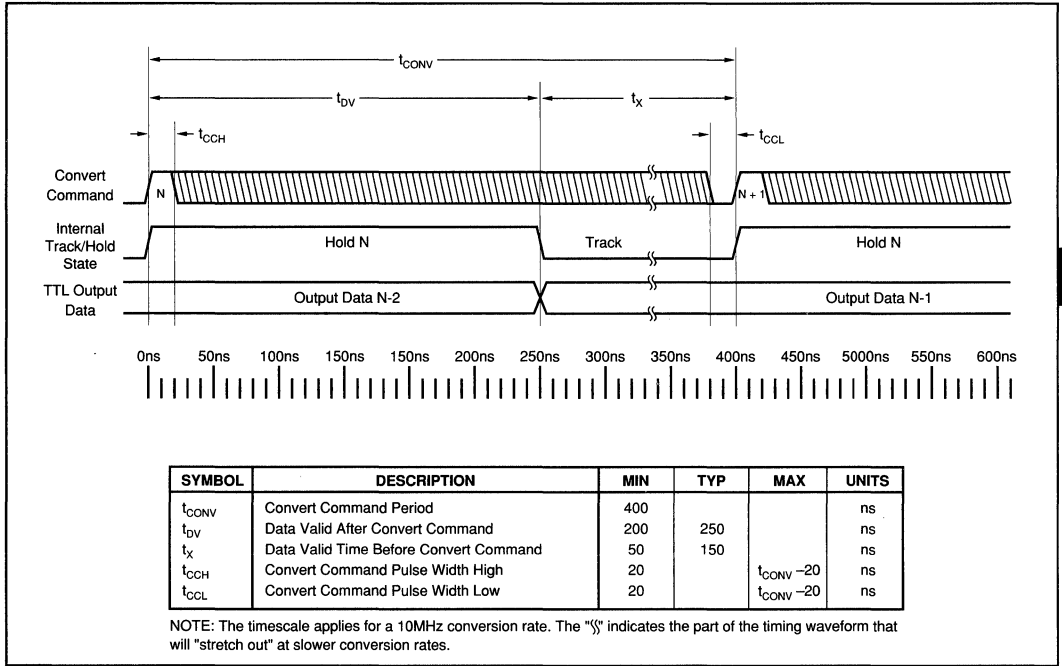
$t_{CONV}$

$t_{DV}$

$t_X$

$t_{CCH}$

$t_{CCL}$

Convert Command

N

N + 1

Internal Track/Hold State

Hold N

Track

Hold N

TTL Output Data

Output Data N-2

Output Data N-1

0ns 50ns 100ns 150ns 150ns 200ns 250ns 300ns 350ns 400ns 450ns 5000ns 550ns 600ns

| SYMBOL | DESCRIPTION | MIN | TYP | MAX | UNITS |
|---|---|---|---|---|---|
| $t_{CONV}$ | Convert Command Period | 400 | | | ns |
| $t_{DV}$ | Data Valid After Convert Command | 200 | 250 | | ns |
| $t_X$ | Data Valid Time Before Convert Command | 50 | 150 | | ns |
| $t_{CCH}$ | Convert Command Pulse Width High | 20 | | $t_{CONV}$ –20 | ns |
| $t_{CCL}$ | Convert Command Pulse Width Low | 20 | | $t_{CONV}$ –20 | ns |

NOTE: The timescale applies for a 10MHz conversion rate. The "⸾" indicates the part of the timing waveform that will "stretch out" at slower conversion rates.